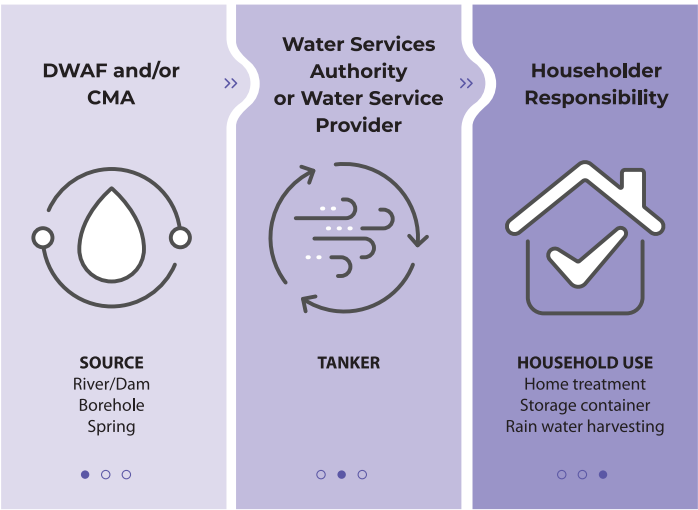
DWAF and/or CMA

»

Water Services Authority or Water Service Provider

»

Householder Responsibility

SOURCE
River/Dam
Borehole
Spring

TANKER

HOUSEHOLD USE
Home treatment
Storage container
Rain water harvesting